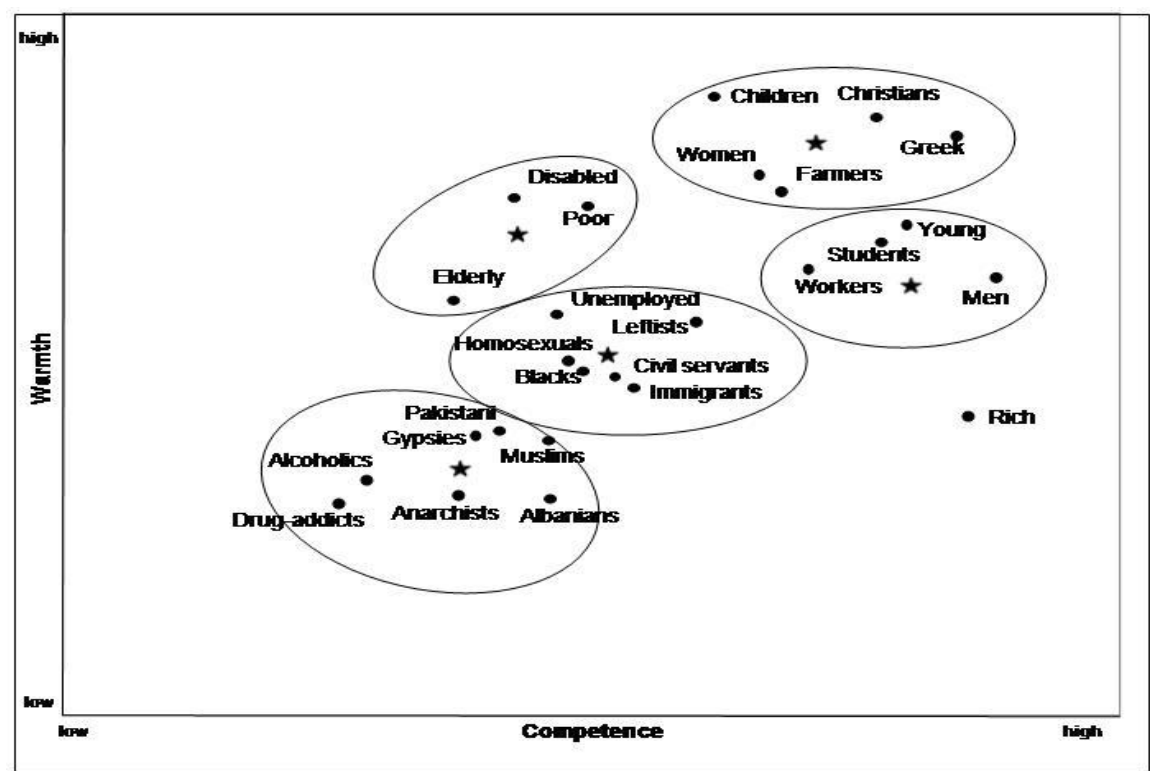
high

Children
Christians
Women
Greek
Farmers
Disabled
Poor
Young
Students
Elderly
Workers
Men
Unemployed
Leftists
Homosexuals
Civil servants
Blacks
Immigrants
Rich
Pakistani
Gypsies
Muslims
Alcoholics
Drug-addicts
Anarchists
Albanians

Warmth

low

low
Competence
high